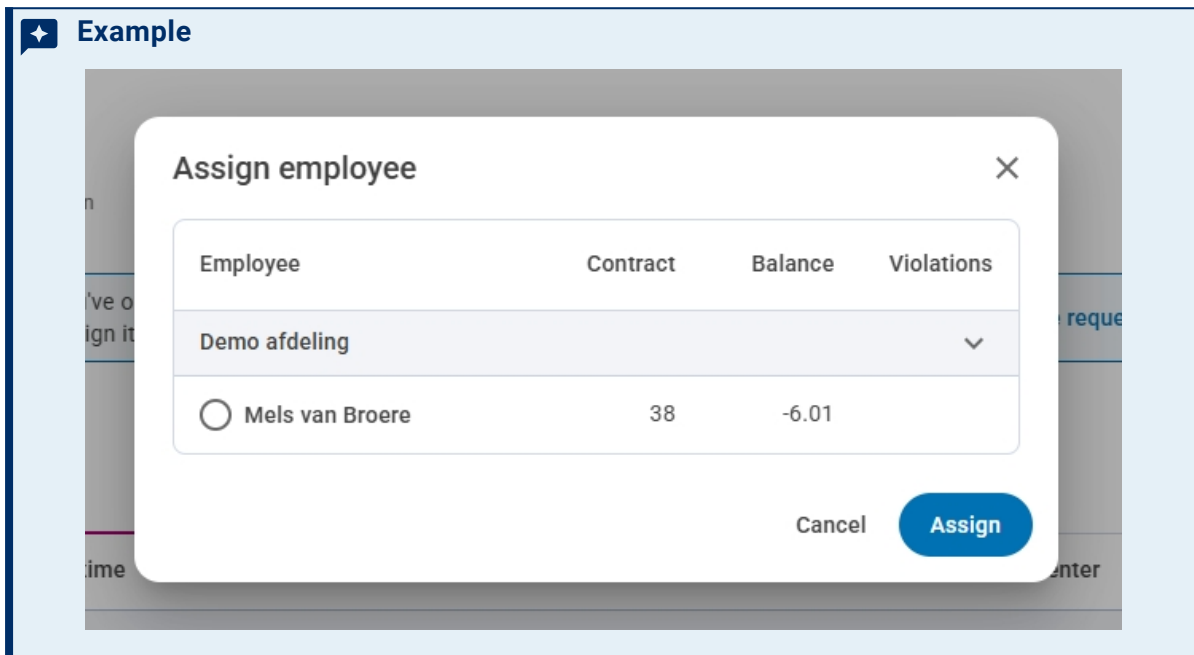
Example

n

've o
ign it

e reque

time

enter

Assign employee

| Employee | Contract | Balance | Violations |
|---|---|---|---|
| Demo afdeling | | | |
| Mels van Broere | 38 | -6.01 | |

Cancel

Assign